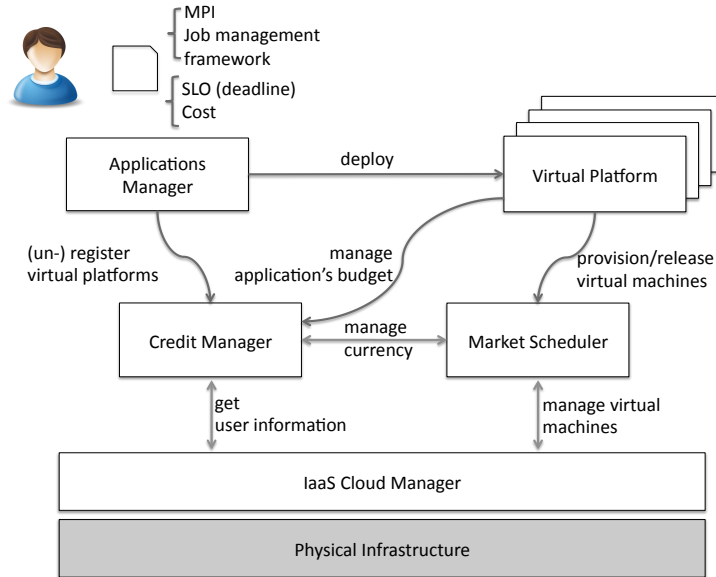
MPI
Job management framework

SLO (deadline)
Cost

Applications Manager

deploy

Virtual Platform

(un-) register virtual platforms

manage application's budget

provision/release virtual machines

Credit Manager

manage currency

Market Scheduler

get user information

manage virtual machines

IaaS Cloud Manager

Physical Infrastructure